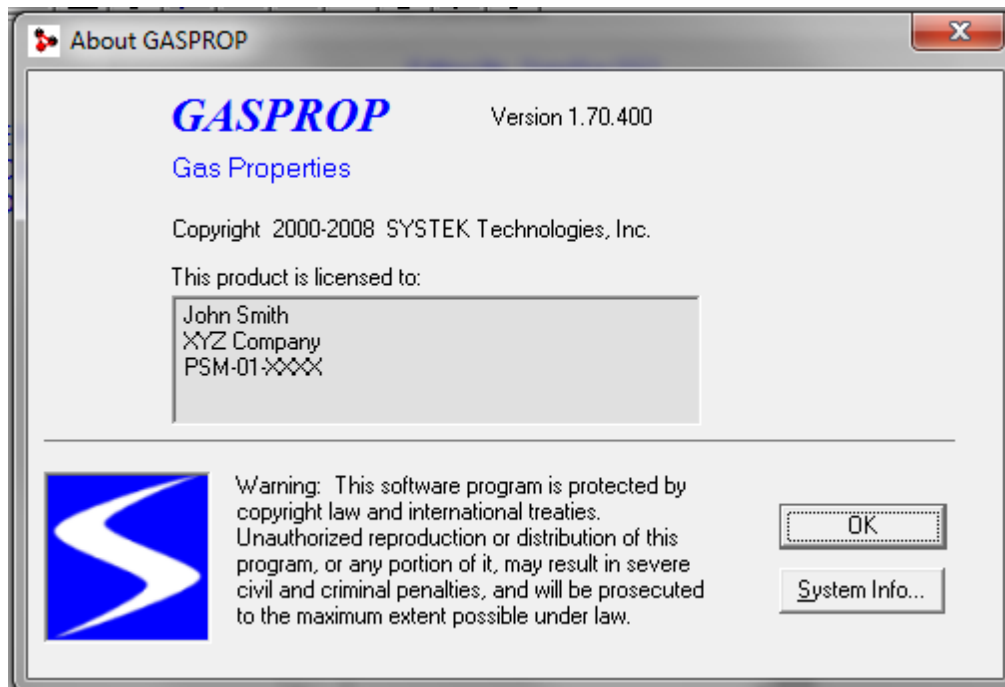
About GASPROP

X

GASPROP

Version 1.70.400

Gas Properties

Copyright 2000-2008 SYSTEK Technologies, Inc.

This product is licensed to:

John Smith
XYZ Company
PSM-01-XXXX

Warning: This software program is protected by copyright law and international treaties. Unauthorized reproduction or distribution of this program, or any portion of it, may result in severe civil and criminal penalties, and will be prosecuted to the maximum extent possible under law.

OK

System Info...